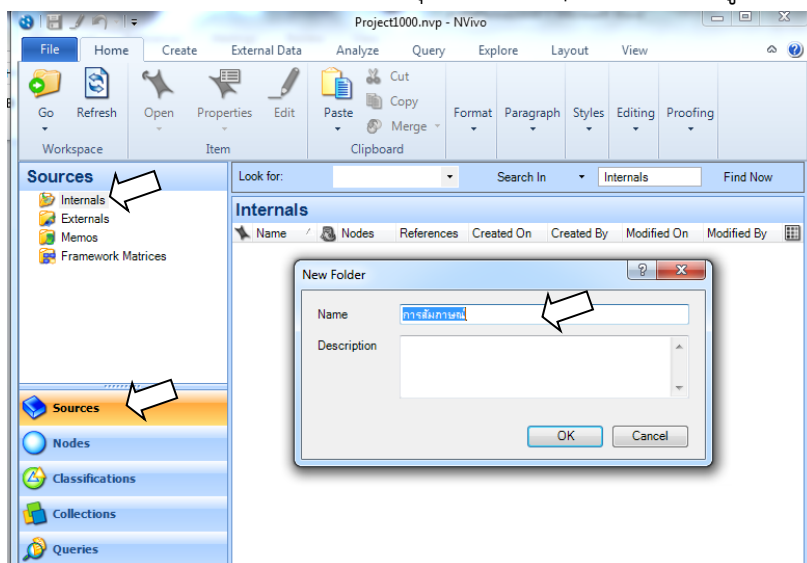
Project1000.nvp - NVivo

File Home Create External Data Analyze Query Explore Layout View

Go Refresh
Workspace

Open Properties Edit
Item

Paste Cut Copy Merge
Clipboard

Format Paragraph Styles Editing Proofing

Sources
Internals
Externals
Memos
Framework Matrices

Look for: Search In Internals Find Now

Internals

| Name | Nodes | References | Created On | Created By | Modified On | Modified By |
|---|---|---|---|---|---|---|

New Folder
Name การสัมภาษณ์
Description
OK Cancel

Sources
Nodes
Classifications
Collections
Queries